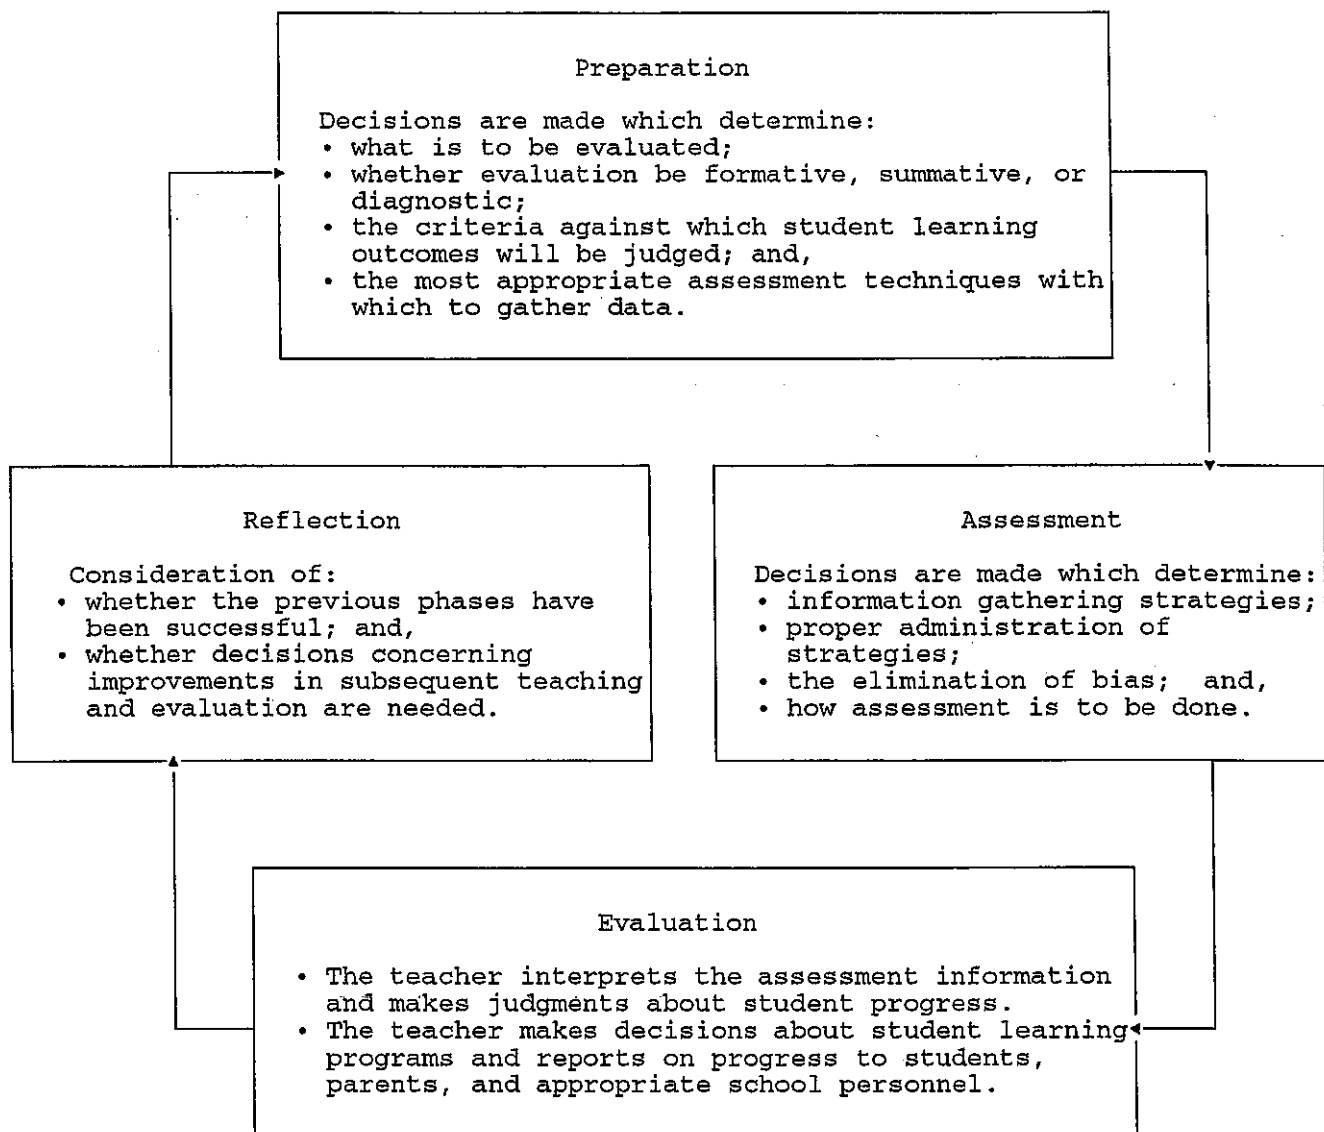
Preparation

Decisions are made which determine:
• what is to be evaluated;
• whether evaluation be formative, summative, or diagnostic;
• the criteria against which student learning outcomes will be judged; and,
• the most appropriate assessment techniques with which to gather data.

Reflection

Consideration of:
• whether the previous phases have been successful; and,
• whether decisions concerning improvements in subsequent teaching and evaluation are needed.

Assessment

Decisions are made which determine:
• information gathering strategies;
• proper administration of strategies;
• the elimination of bias; and,
• how assessment is to be done.

Evaluation

• The teacher interprets the assessment information and makes judgments about student progress.
• The teacher makes decisions about student learning programs and reports on progress to students, parents, and appropriate school personnel.